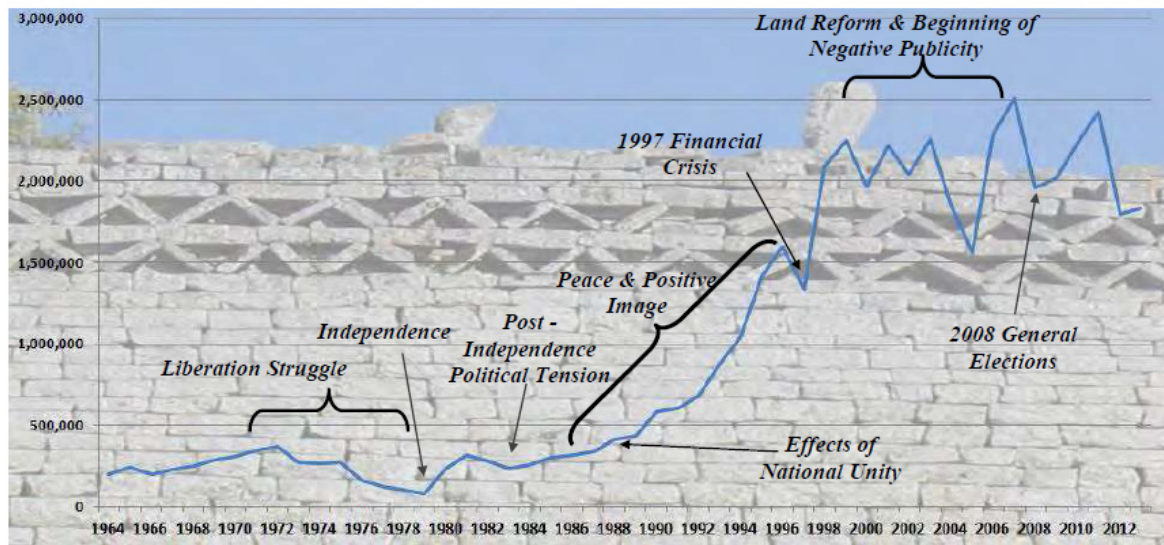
3,000,000
2,500,000
2,000,000
1,500,000
1,000,000
500,000
0

Land Reform & Beginning of Negative Publicity

1997 Financial Crisis

Peace & Positive Image

Independence

Post - Independence Political Tension

Liberation Struggle

2008 General Elections

Effects of National Unity

1964 1966 1968 1970 1972 1974 1976 1978 1980 1982 1984 1986 1988 1990 1992 1994 1996 1998 2000 2002 2004 2006 2008 2010 2012